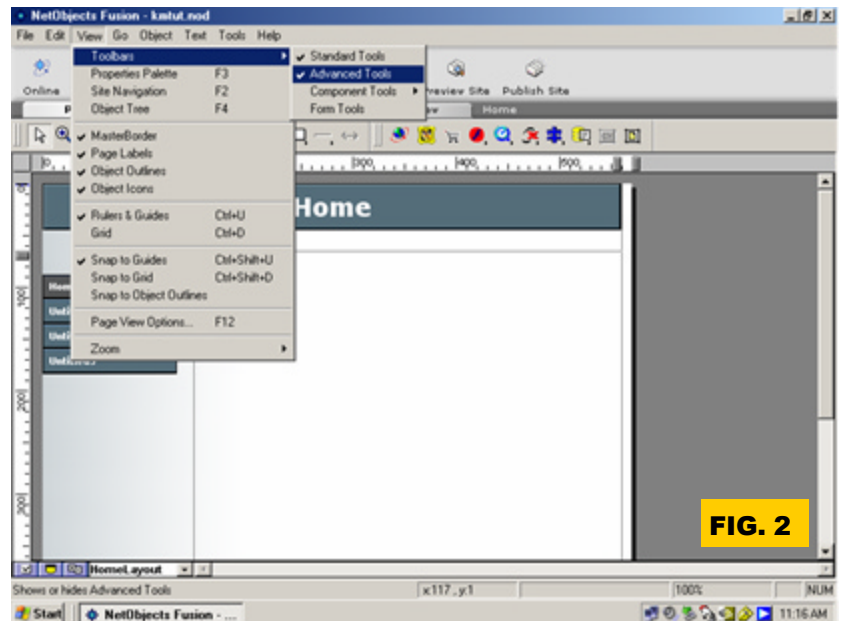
NetObjects Fusion - kmtut.nod

File Edit View Go Object Text Tools Help

Online

Toolbars
Properties Palette F3
Site Navigation F2
Object Tree F4

MasterBorder
Page Labels
Object Outlines
Object Icons

Rulers & Guides Ctrl+U
Grid Ctrl+D

Snap to Guides Ctrl+Shift+U
Snap to Grid Ctrl+Shift+D
Snap to Object Outlines

Page View Options... F12

Zoom

Standard Tools
Advanced Tools
Component Tools
Form Tools

Preview Site Publish Site

Home

0 300 400 500

Home

100

200

300

HomeLayout

FIG. 2

Shows or hides Advanced Tools x117, y1 100% NUM

Start NetObjects Fusion - ... 11:16 AM